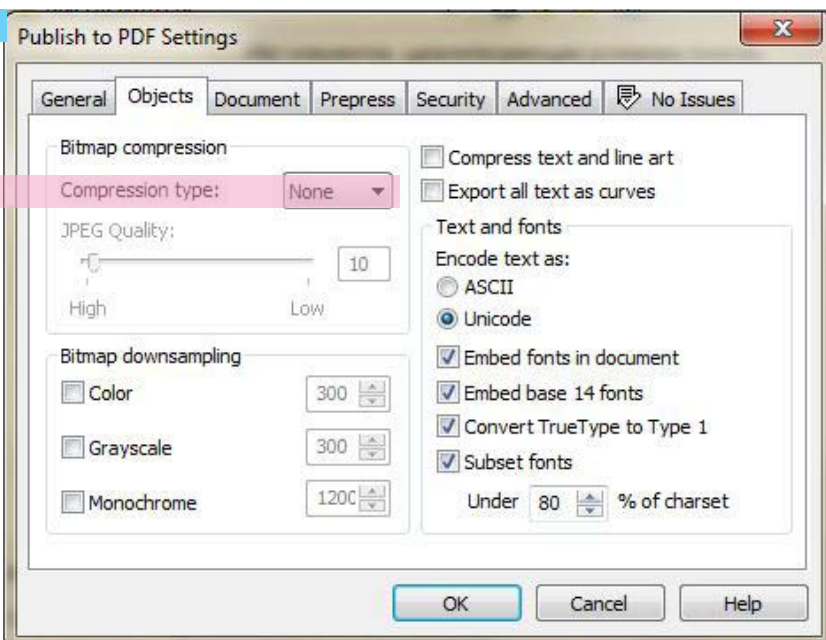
Publish to PDF Settings

X

General | Objects | Document | Prepress | Security | Advanced | No Issues

Bitmap compression

Compression type: None

JPEG Quality:

10

High Low

Bitmap downsampling

Color 300

Grayscale 300

Monochrome 1200

Compress text and line art

Export all text as curves

Text and fonts

Encode text as:

ASCII

Unicode

Embed fonts in document

Embed base 14 fonts

Convert TrueType to Type 1

Subset fonts

Under 80 % of charset

OK Cancel Help